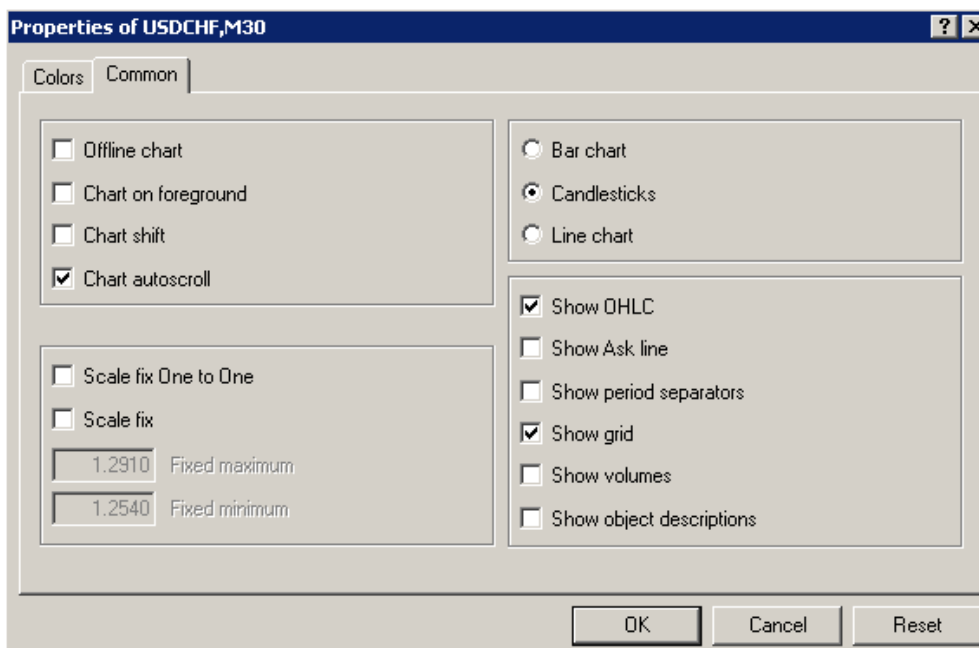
Properties of USDCHF,M30

? X

Colors | Common

Offline chart
Chart on foreground
Chart shift
Chart autoscroll

Scale fix One to One
Scale fix
1.2910 Fixed maximum
1.2540 Fixed minimum

Bar chart
Candlesticks
Line chart

Show OHLC
Show Ask line
Show period separators
Show grid
Show volumes
Show object descriptions

OK | Cancel | Reset